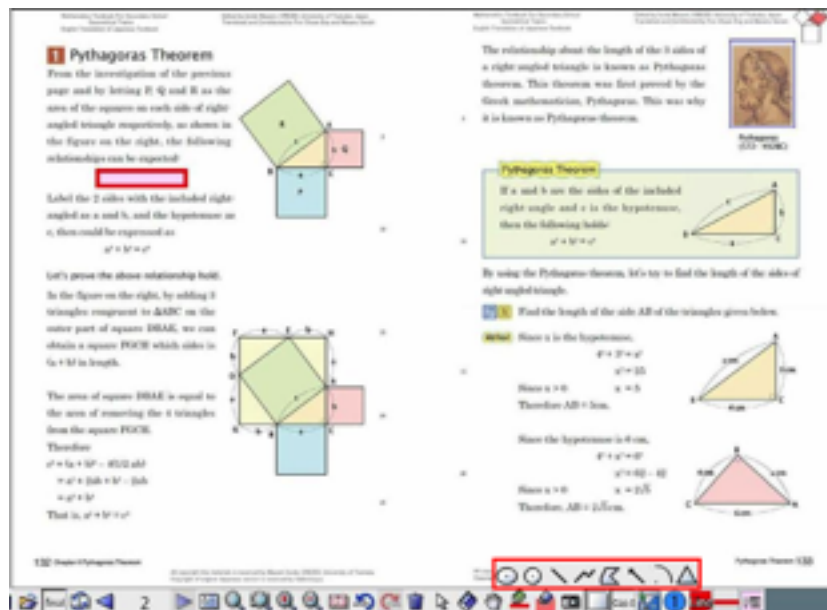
1 Pythagoras Theorem

From the investigation of the previous page and by letting P, Q and R as the area of the squares on each side of right-angled triangle respectively, as shown in the figure on the right, the following relationships can be expected:

Label the 2 sides with the included right angled as a and b, and the hypotenuse as c, then could be expressed as

$a^2 + b^2 = c^2$

Let's prove the above relationship hold.

In the figure on the right, by adding 3 triangles congruent to △ABC on the outer part of square DBAK, we can obtain a square FGCH which sides is (a + b) in length.

The area of square DBAK is equal to the area of removing the 4 triangles from the square FGCH.

Therefore

$c^2 = (a + b)^2 - 4 \times \frac{1}{2}ab$

$= a^2 + 2ab + b^2 - 2ab$

$= a^2 + b^2$

That is, $a^2 + b^2 = c^2$

132 Chapter 6 Pythagoras Theorem

The relationship about the length of the 3 sides of a right angled triangle is known as Pythagoras theorem. This theorem was first proved by the Greek mathematician, Pythagoras. This was why it is known as Pythagoras theorem.

Pythagoras

Pythagoras Theorem

If a and b are the sides of the included right angle and c is the hypotenuse, then the following holds:

$a^2 + b^2 = c^2$

By using the Pythagoras theorem, let's try to find the length of the sides of right angled triangle.

Find the length of the side AB of the triangles given below.

Since x is the hypotenuse,

$4^2 + 3^2 = x^2$

$x^2 = 25$

Since x > 0   x = 5

Therefore AB = 5cm.

Since the hypotenuse is 6 cm,

$4^2 + x^2 = 6^2$

$x^2 = 6^2 - 4^2$

Since x > 0   $x = 2\sqrt{5}$

Therefore, AB = $2\sqrt{5}$cm.

Pythagoras Theorem 133

2